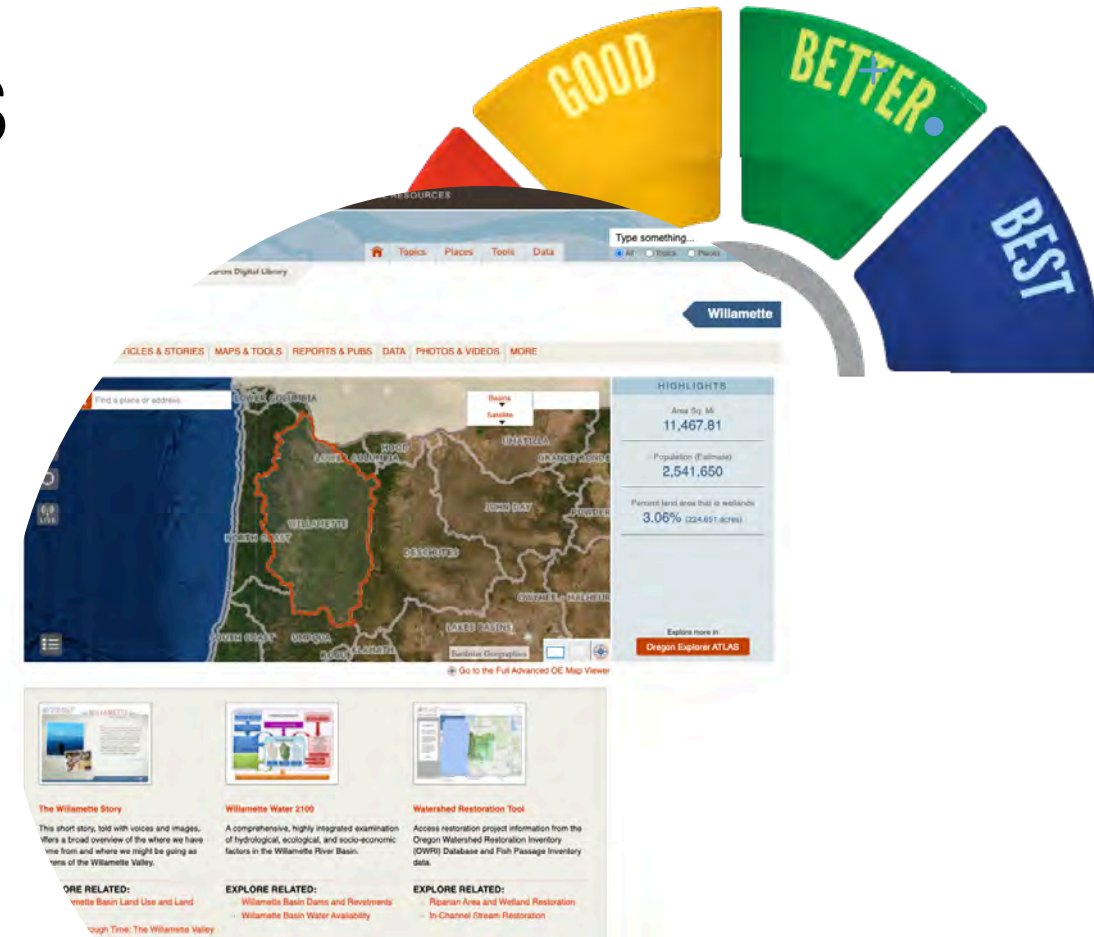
s

GOOD
BETTER
BEST

RESOURCES

Topics Places Tools Data

Type something...
All Topics Places

rces Digital Library

Willamette

TICLES & STORIES MAPS & TOOLS REPORTS & PUBS DATA PHOTOS & VIDEOS MORE

Find a place or address

Basins
Satellite

LOWER COLUMBIA
HOOD
UMATILLA
GRANDE RONDE
LOWER COLUMBIA
JOHN DAY
POWDER
WILLAMETTE
NORTH COAST
DESCHUTES
OWYHEE - MALHEUR
LAKES BASINS
SOUTH COAST
UMPQUA
ROGUE
KLAMATH

HIGHLIGHTS

Area Sq. Mi
11,467.81

Population (Estimate)
2,541,650

Percent land area that is wetlands
3.06% (224,651 acres)

Explore more in
Oregon Explorer ATLAS

Go to the Full Advanced OE Map Viewer

The Willamette Story
This short story, told with voices and images, offers a broad overview of the where we have come from and where we might be going as citizens of the Willamette Valley.

EXPLORE RELATED:
Willamette Basin Land Use and Land
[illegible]ough Time: The Willamette Valley

Willamette Water 2100
A comprehensive, highly integrated examination of hydrological, ecological, and socio-economic factors in the Willamette River Basin.

EXPLORE RELATED:
Willamette Basin Dams and Revetments
Willamette Basin Water Availability

Watershed Restoration Tool
Access restoration project information from the Oregon Watershed Restoration Inventory (OWRI) Database and Fish Passage Inventory data.

EXPLORE RELATED:
Riparian Area and Wetland Restoration
In-Channel Stream Restoration